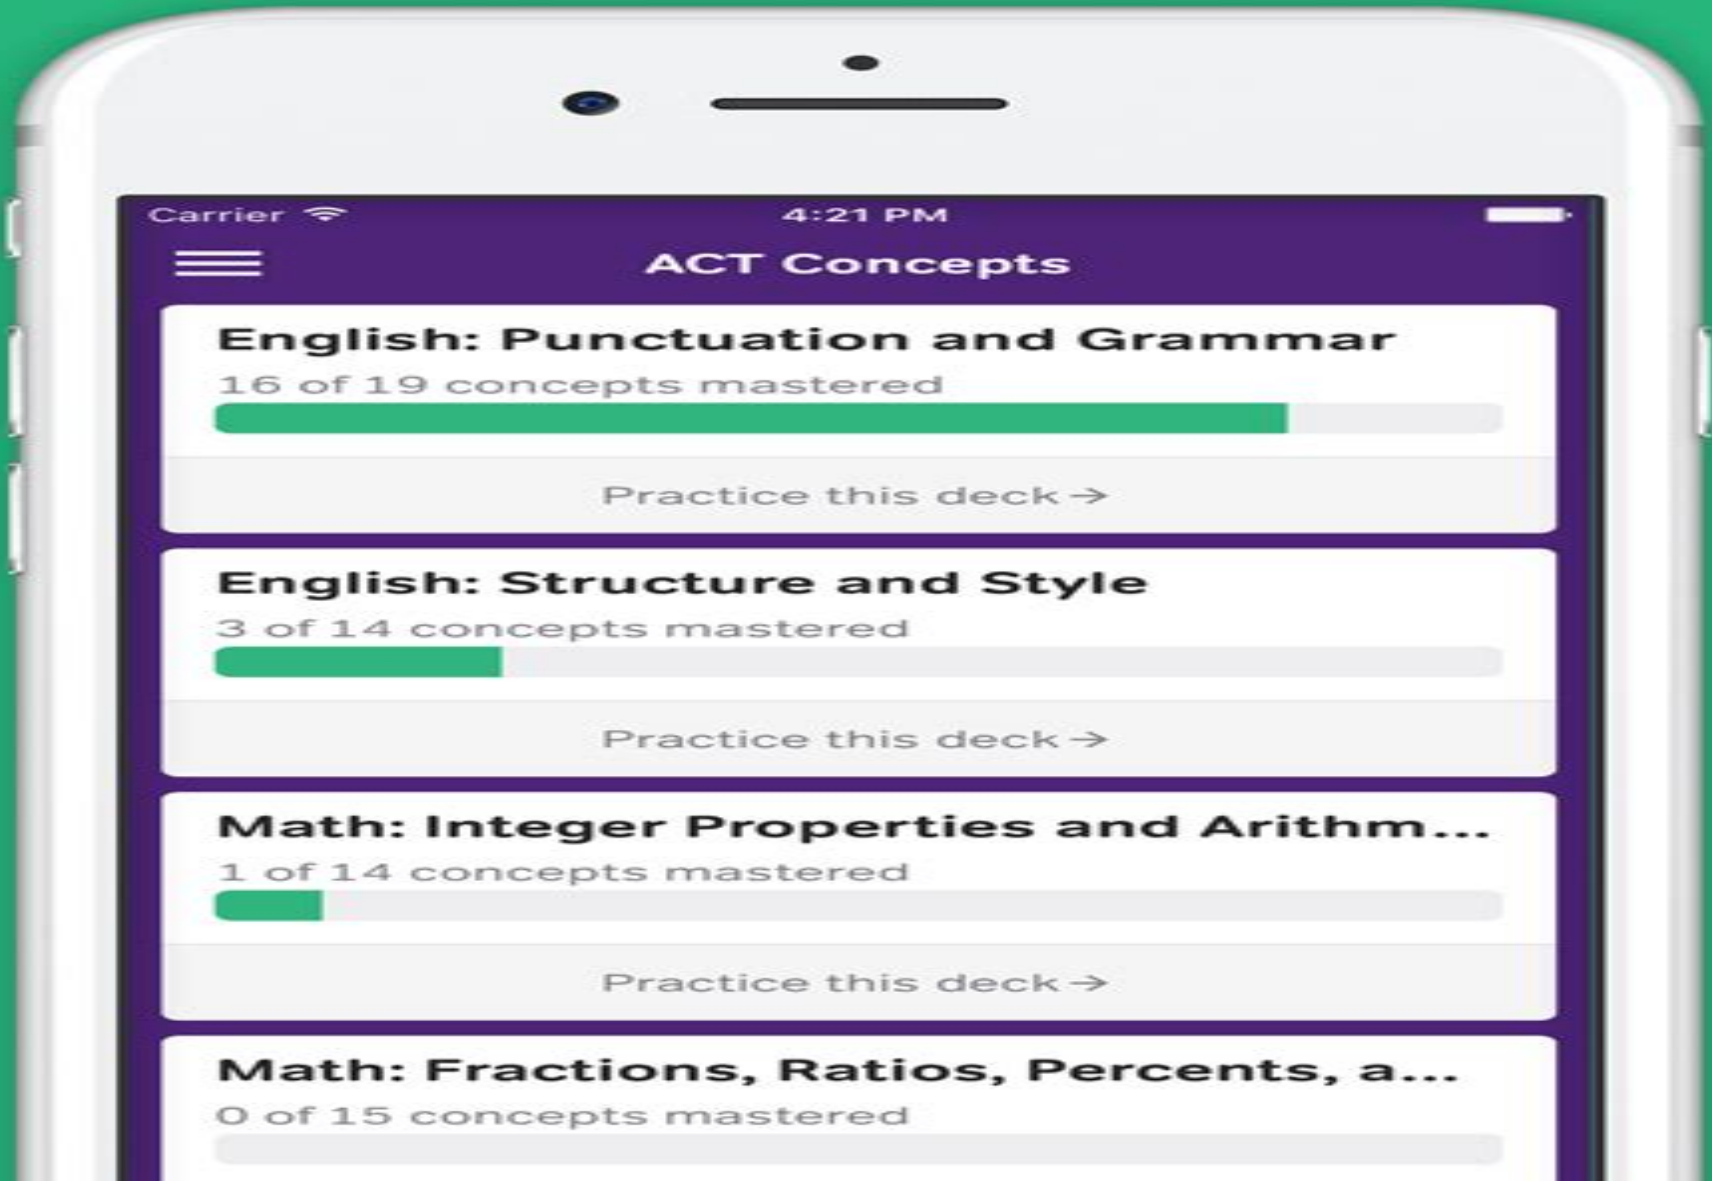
Carrier 4:21 PM

ACT Concepts

English: Punctuation and Grammar
16 of 19 concepts mastered

Practice this deck →

English: Structure and Style
3 of 14 concepts mastered

Practice this deck →

Math: Integer Properties and Arithm...
1 of 14 concepts mastered

Practice this deck →

Math: Fractions, Ratios, Percents, a...
0 of 15 concepts mastered